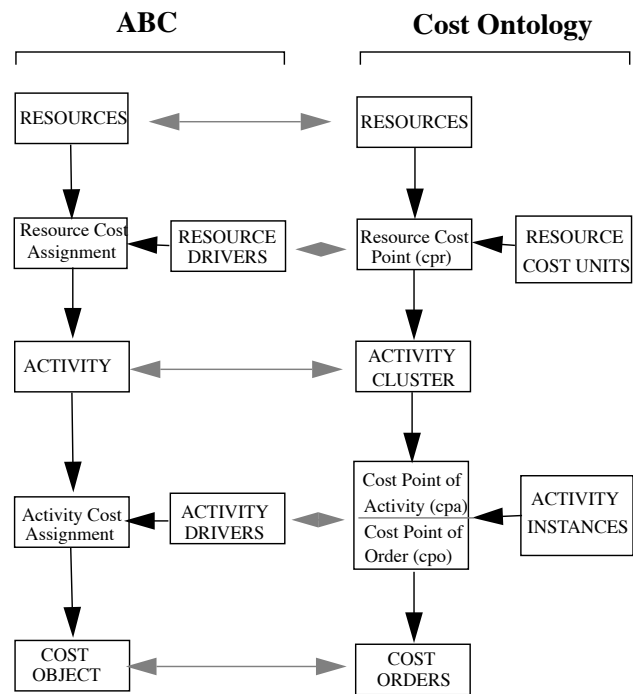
ABC

Cost Ontology

RESOURCES

RESOURCES

Resource Cost Assignment

RESOURCE DRIVERS

Resource Cost Point (cpr)

RESOURCE COST UNITS

ACTIVITY

ACTIVITY CLUSTER

Activity Cost Assignment

ACTIVITY DRIVERS

Cost Point of Activity (cpa)

Cost Point of Order (cpo)

ACTIVITY INSTANCES

COST OBJECT

COST ORDERS